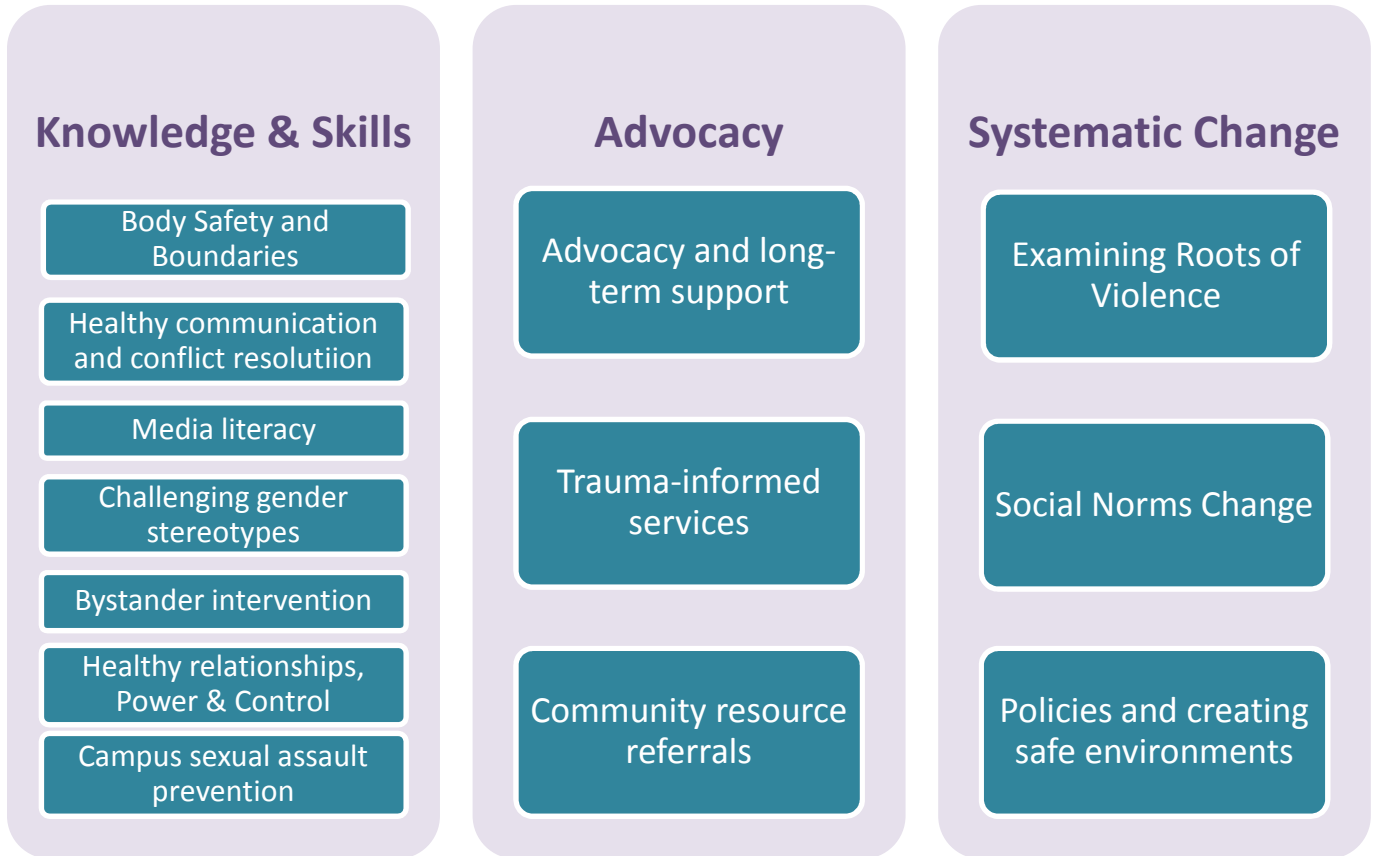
Knowledge & Skills

Body Safety and Boundaries

Healthy communication and conflict resolutiion

Media literacy

Challenging gender stereotypes

Bystander intervention

Healthy relationships, Power & Control

Campus sexual assault prevention

Advocacy

Advocacy and long-term support

Trauma-informed services

Community resource referrals

Systematic Change

Examining Roots of Violence

Social Norms Change

Policies and creating safe environments